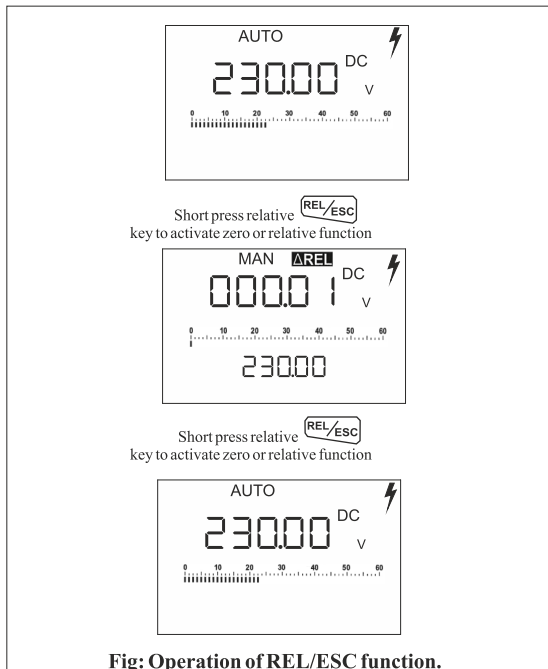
AUTO

230.00 DC V

0 10 20 30 40 50 60

Short press relative REL/ESC key to activate zero or relative function

MAN ΔREL

000.01 DC V

0 10 20 30 40 50 60

230.00

Short press relative REL/ESC key to activate zero or relative function

AUTO

230.00 DC V

0 10 20 30 40 50 60

Fig: Operation of REL/ESC function.